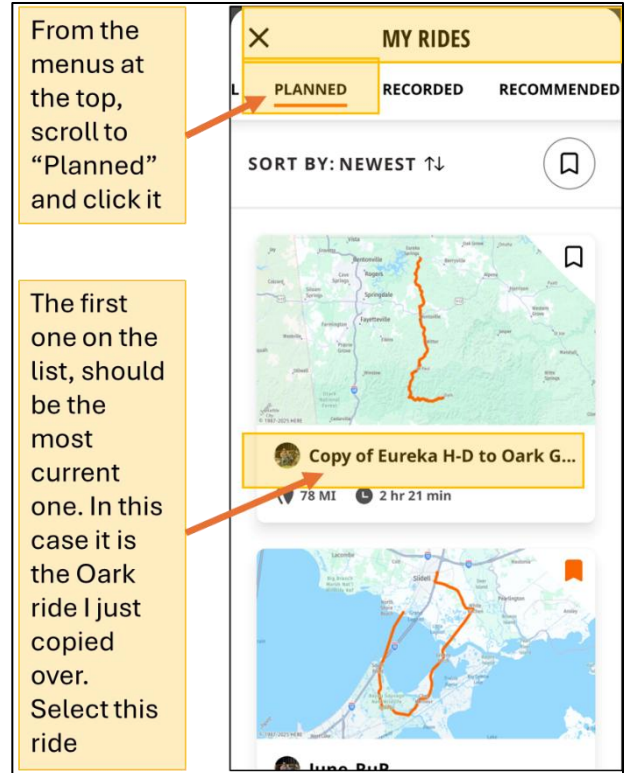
From the menus at the top, scroll to “Planned” and click it

The first one on the list, should be the most current one. In this case it is the Oark ride I just copied over. Select this ride

MY RIDES

L PLANNED RECORDED RECOMMENDED

SORT BY: NEWEST ⇅

Copy of Eureka H-D to Oark G...

78 MI 2 hr 21 min

June RuB